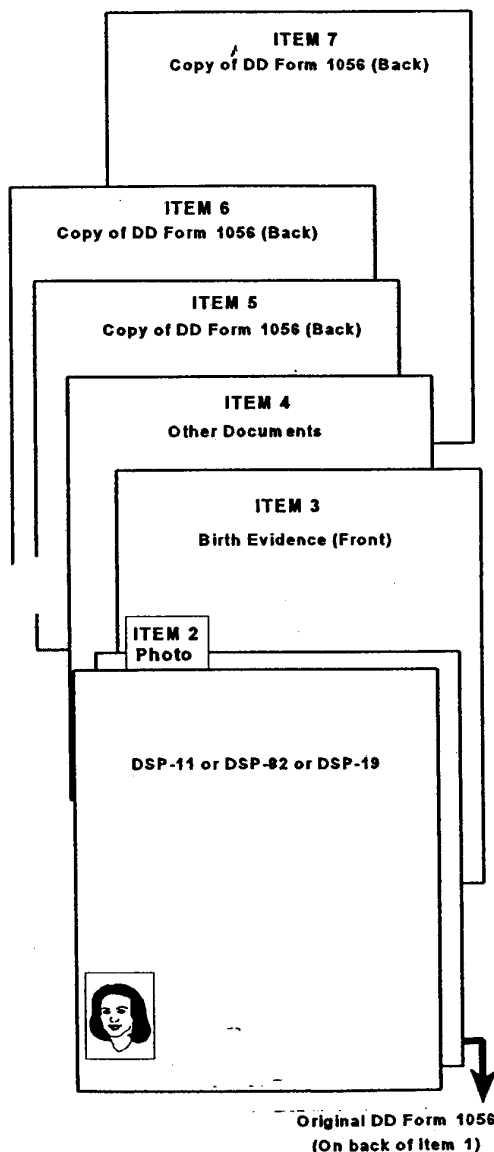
ITEM 7
Copy of DD Form 1056 (Back)

ITEM 6
Copy of DD Form 1056 (Back)

ITEM 5
Copy of DD Form 1056 (Back)

ITEM 4
Other Documents

ITEM 3
Birth Evidence (Front)

ITEM 2
Photo

DSP-11 or DSP-82 or DSP-19

Original DD Form 1056
(On back of Item 1)